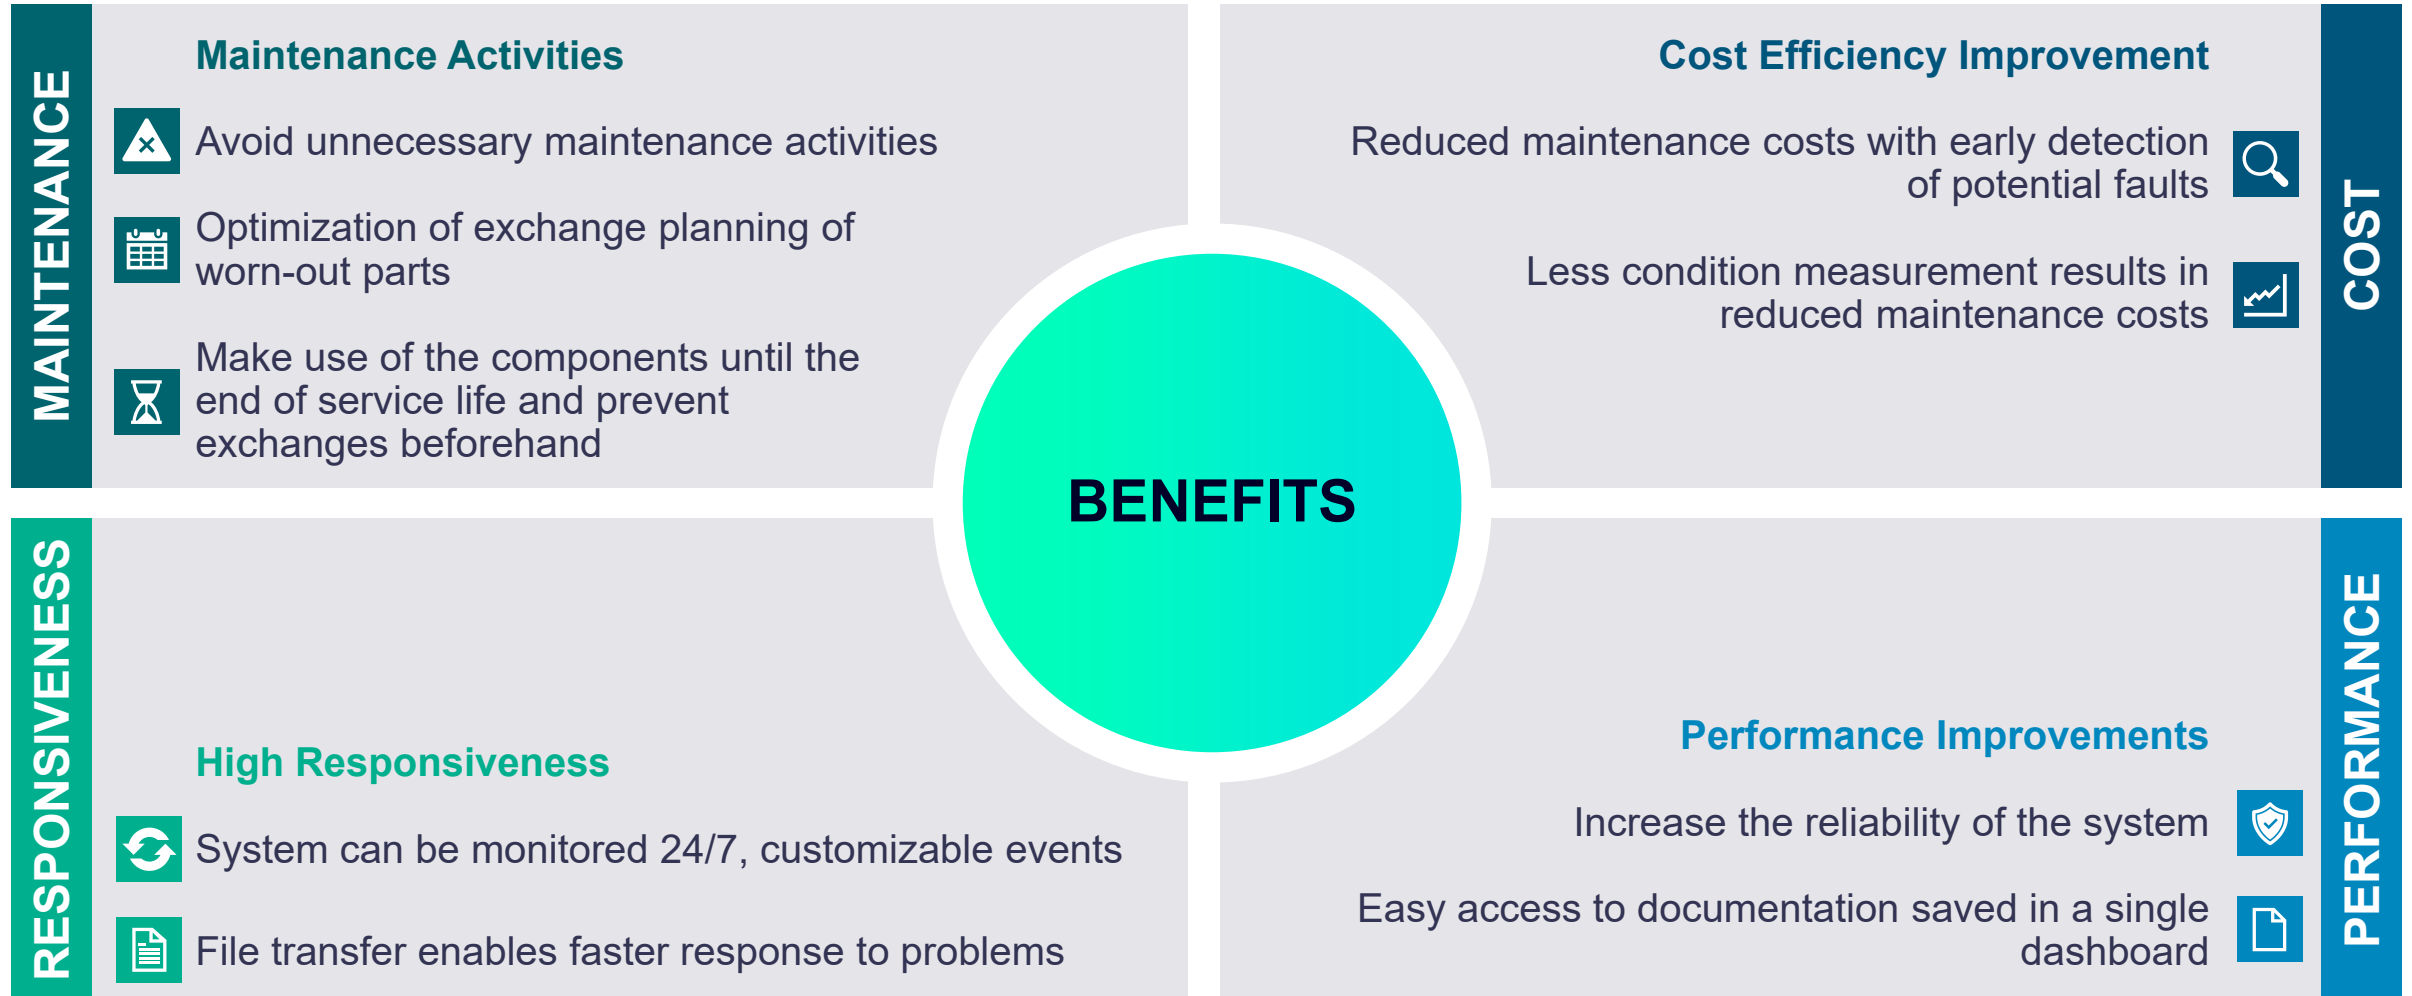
MAINTENANCE

Maintenance Activities

Avoid unnecessary maintenance activities

Optimization of exchange planning of worn-out parts

Make use of the components until the end of service life and prevent exchanges beforehand

Cost Efficiency Improvement

Reduced maintenance costs with early detection of potential faults

Less condition measurement results in reduced maintenance costs

COST

BENEFITS

RESPONSIVENESS

High Responsiveness

System can be monitored 24/7, customizable events

File transfer enables faster response to problems

Performance Improvements

Increase the reliability of the system

Easy access to documentation saved in a single dashboard

PERFORMANCE